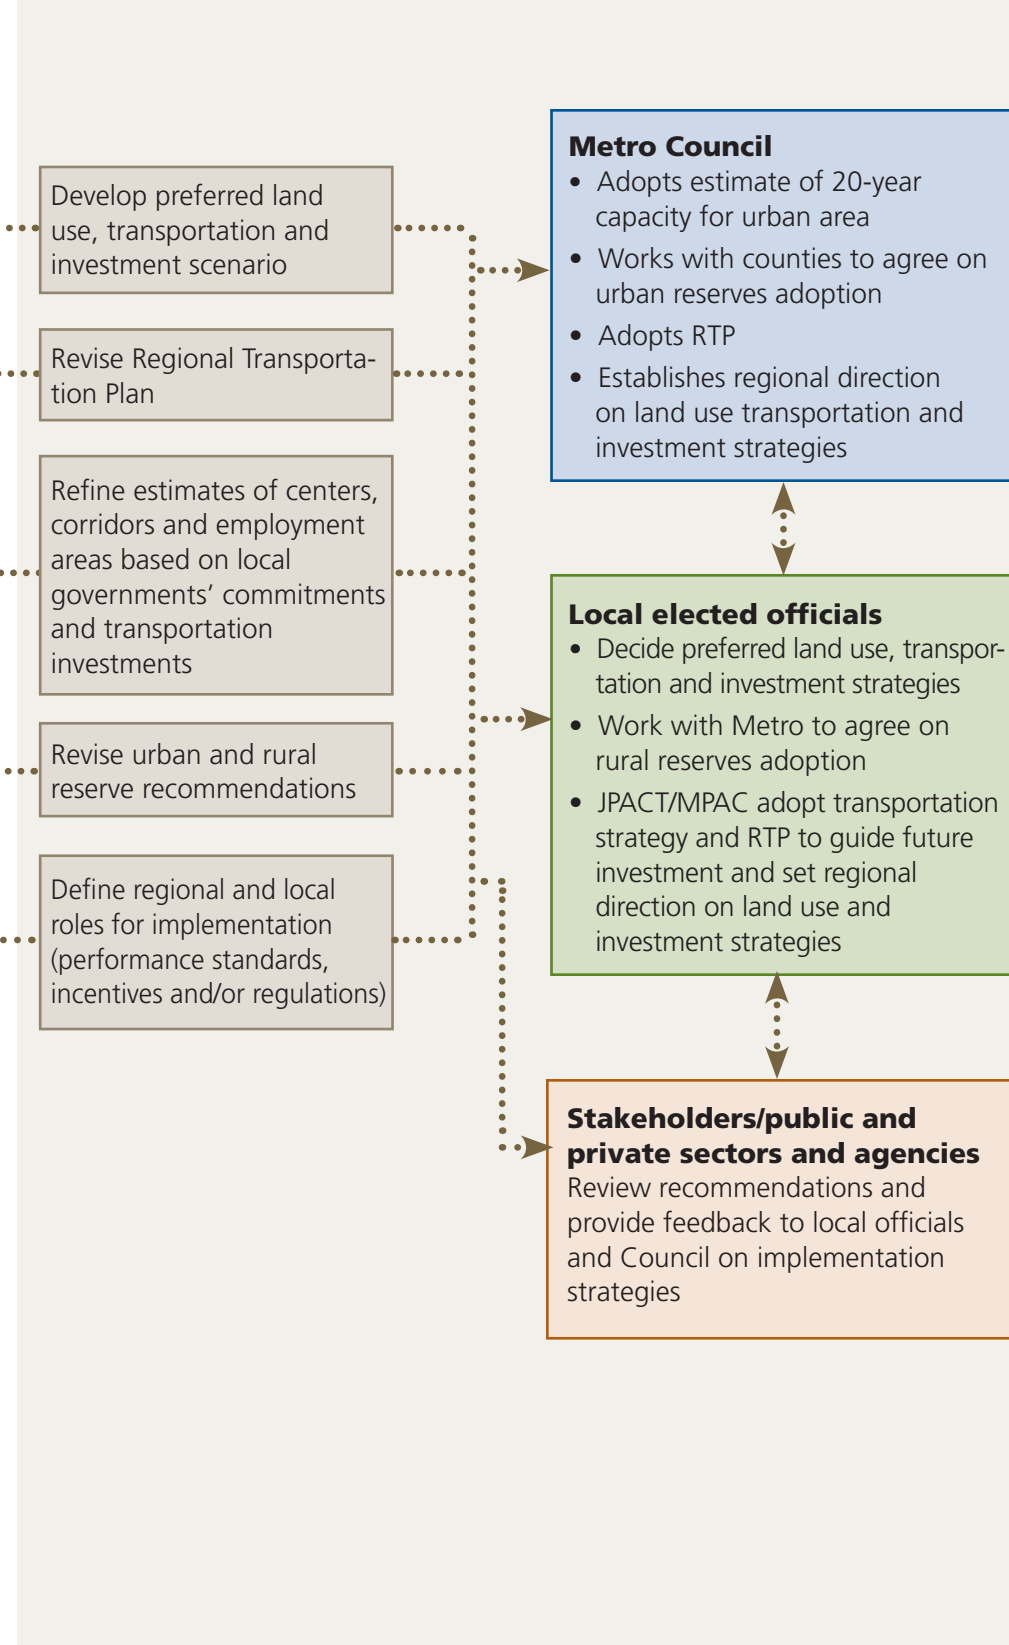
Develop preferred land use, transportation and investment scenario

Revise Regional Transportation Plan

Refine estimates of centers, corridors and employment areas based on local governments' commitments and transportation investments

Revise urban and rural reserve recommendations

Define regional and local roles for implementation (performance standards, incentives and/or regulations)

Metro Council
• Adopts estimate of 20-year capacity for urban area
• Works with counties to agree on urban reserves adoption
• Adopts RTP
• Establishes regional direction on land use transportation and investment strategies

Local elected officials
• Decide preferred land use, transportation and investment strategies
• Work with Metro to agree on rural reserves adoption
• JPACT/MPAC adopt transportation strategy and RTP to guide future investment and set regional direction on land use and investment strategies

Stakeholders/public and private sectors and agencies
Review recommendations and provide feedback to local officials and Council on implementation strategies